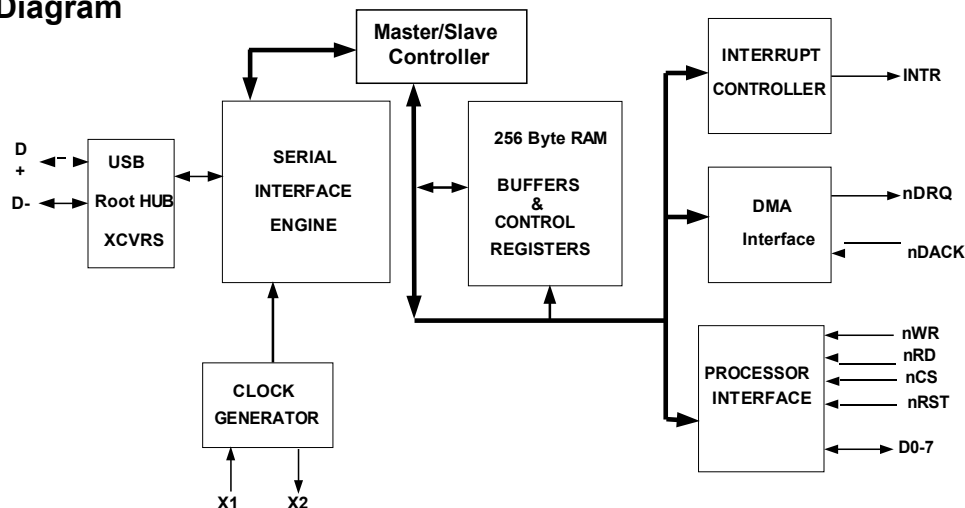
Diagram

Master/Slave Controller

INTERRUPT CONTROLLER

INTR

D +

D-

USB Root HUB XCVRS

SERIAL INTERFACE ENGINE

256 Byte RAM

BUFFERS & CONTROL REGISTERS

DMA Interface

nDRQ

nDACK

CLOCK GENERATOR

X1

X2

PROCESSOR INTERFACE

nWR

nRD

nCS

nRST

D0-7